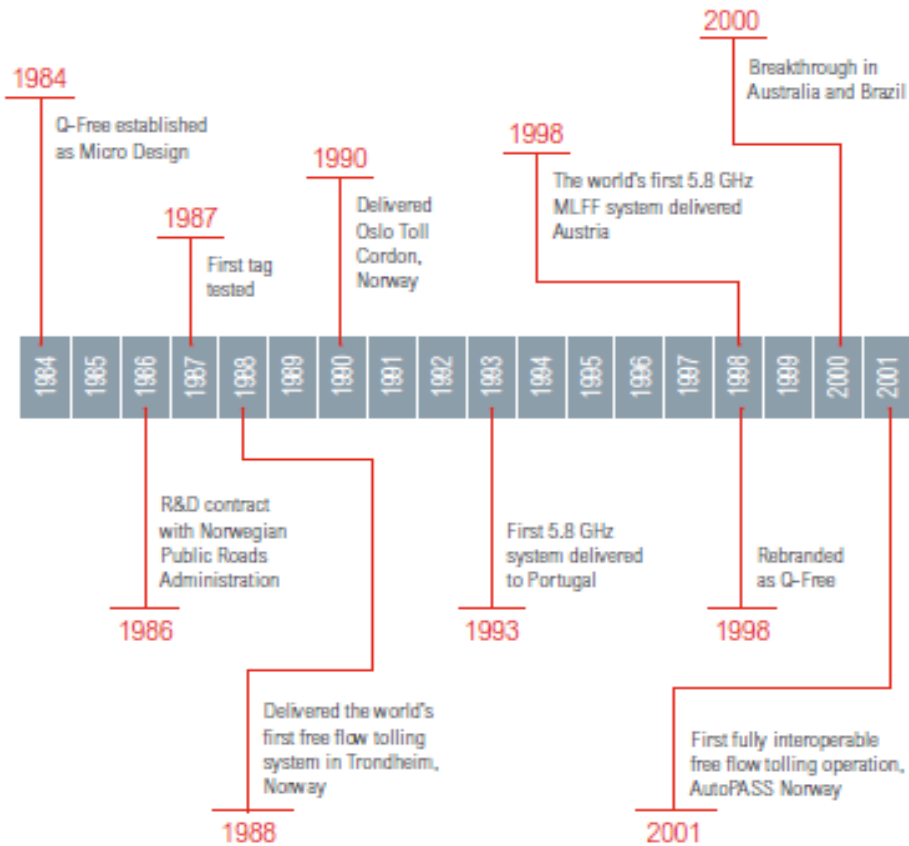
2000
Breakthrough in Australia and Brazil

1984
Q-Free established as Micro Design

1998
The world's first 5.8 GHz MLFF system delivered Austria

1990
Delivered Oslo Toll Cordon, Norway

1987
First tag tested

1984 1985 1986 1987 1988 1989 1990 1991 1992 1993 1994 1995 1996 1997 1998 1999 2000 2001

R&D contract with Norwegian Public Roads Administration
1986

First 5.8 GHz system delivered to Portugal
1993

Rebranded as Q-Free
1998

Delivered the world's first free flow tolling system in Trondheim, Norway
1988

First fully interoperable free flow tolling operation, AutoPASS Norway
2001